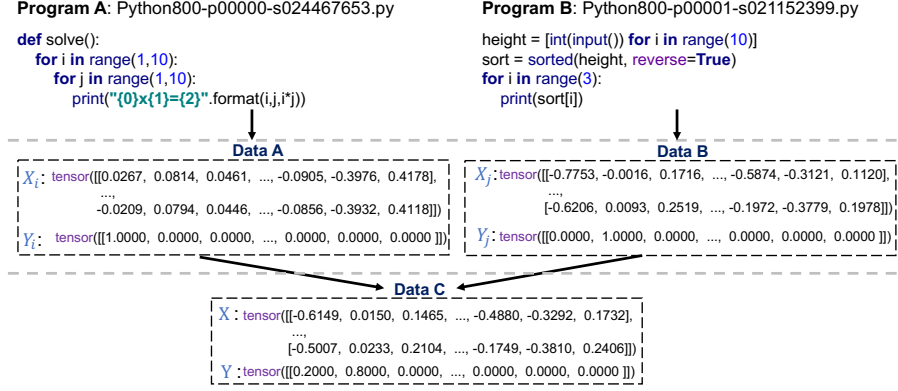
**Program A**: Python800-p00000-s024467653.py

def solve():
    for i in range(1,10):
        for j in range(1,10):
            print("{0}x{1}={2}".format(i,j,i*j))

**Program B**: Python800-p00001-s021152399.py

height = [int(input()) for i in range(10)]
sort = sorted(height, reverse=True)
for i in range(3):
    print(sort[i])

**Data A**

$X_i$: tensor([[0.0267, 0.0814, 0.0461, ..., -0.0905, -0.3976, 0.4178],
...,
-0.0209, 0.0794, 0.0446, ..., -0.0856, -0.3932, 0.4118]])

$Y_i$: tensor([[1.0000, 0.0000, 0.0000, ..., 0.0000, 0.0000, 0.0000 ]])

**Data B**

$X_j$: tensor([[-0.7753, -0.0016, 0.1716, ..., -0.5874, -0.3121, 0.1120],
...,
[-0.6206, 0.0093, 0.2519, ..., -0.1972, -0.3779, 0.1978]])

$Y_j$: tensor([[0.0000, 1.0000, 0.0000, ..., 0.0000, 0.0000, 0.0000 ]])

**Data C**

X : tensor([[-0.6149, 0.0150, 0.1465, ..., -0.4880, -0.3292, 0.1732],
...,
[-0.5007, 0.0233, 0.2104, ..., -0.1749, -0.3810, 0.2406]])

Y : tensor([[0.2000, 0.8000, 0.0000, ..., 0.0000, 0.0000, 0.0000 ]])